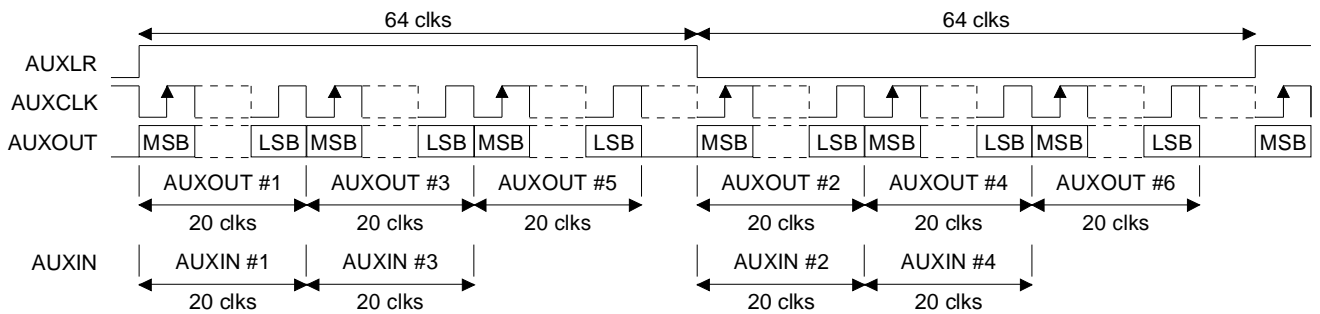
64 clks
64 clks

AUXLR
AUXCLK
AUXOUT

MSB LSB MSB LSB MSB LSB MSB LSB MSB LSB MSB LSB MSB

AUXOUT #1
AUXOUT #3
AUXOUT #5
AUXOUT #2
AUXOUT #4
AUXOUT #6

20 clks
20 clks
20 clks
20 clks
20 clks
20 clks

AUXIN
AUXIN #1
AUXIN #3
AUXIN #2
AUXIN #4

20 clks
20 clks
20 clks
20 clks